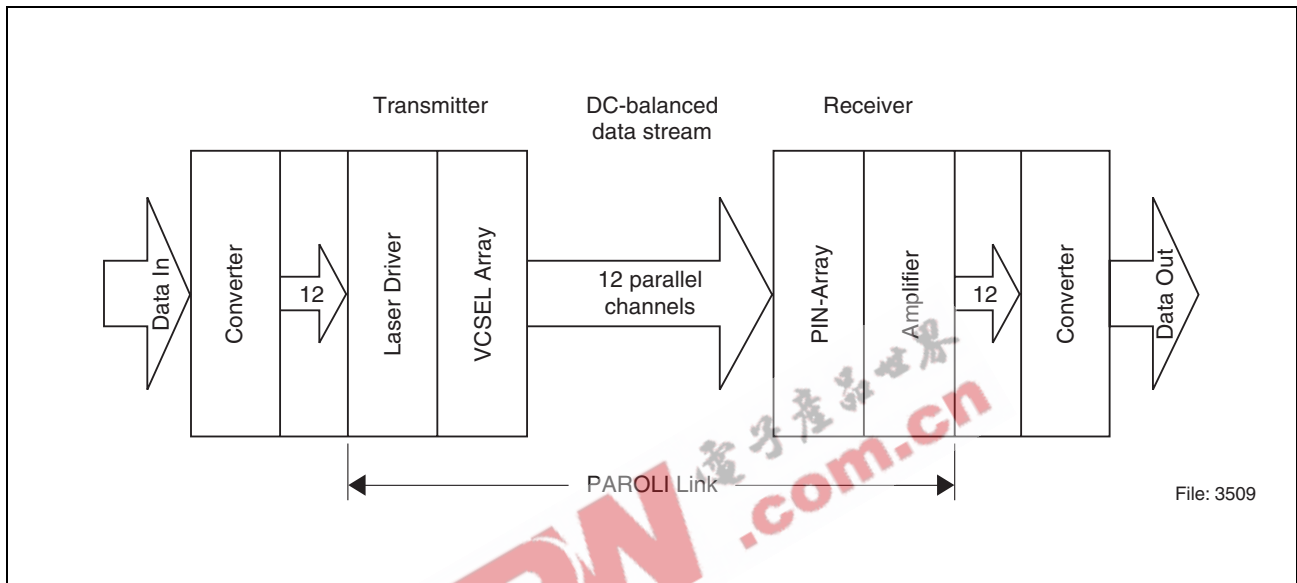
Transmitter

DC-balanced data stream

Receiver

Data In

Converter

12

Laser Driver

VCSEL Array

12 parallel channels

PIN-Array

Amplifier

12

Converter

Data Out

PAROLI Link

File: 3509

电子产品世界

.com.cn